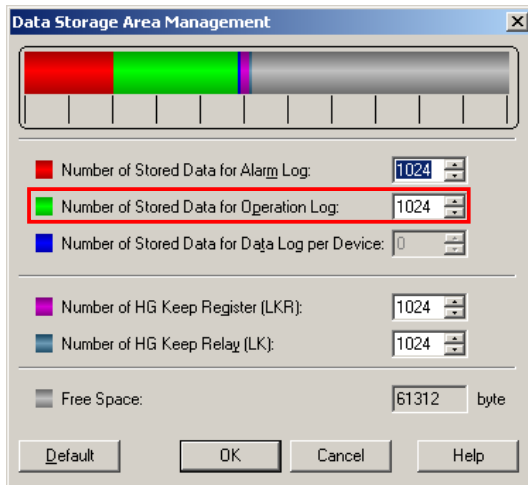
Data Storage Area Management

Number of Stored Data for Alarm Log: 1024

Number of Stored Data for Operation Log: 1024

Number of Stored Data for Data Log per Device: 0

Number of HG Keep Register (LKR): 1024

Number of HG Keep Relay (LK): 1024

Free Space: 61312 byte

Default OK Cancel Help